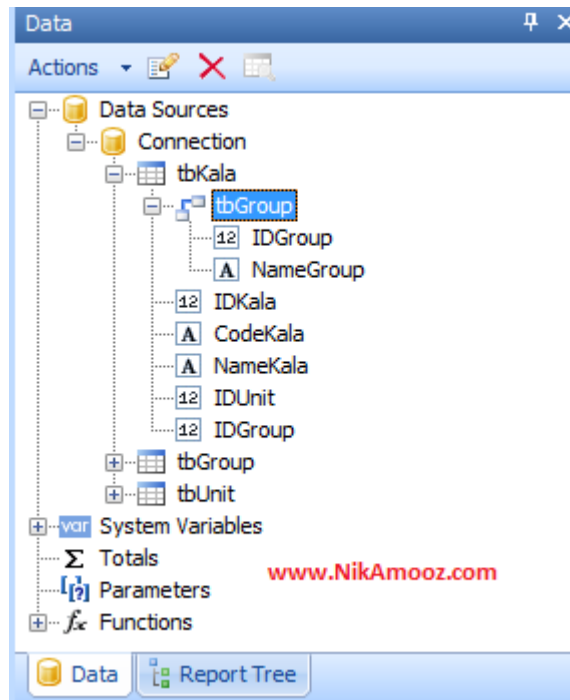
Data

Actions

Data Sources
Connection
tbKala
tbGroup
12 IDGroup
A NameGroup
12 IDKala
A CodeKala
A NameKala
12 IDUnit
12 IDGroup
tbGroup
tbUnit
var System Variables
Σ Totals
[?] Parameters
$f_x$ Functions

www.NikAmooz.com

Data
Report Tree